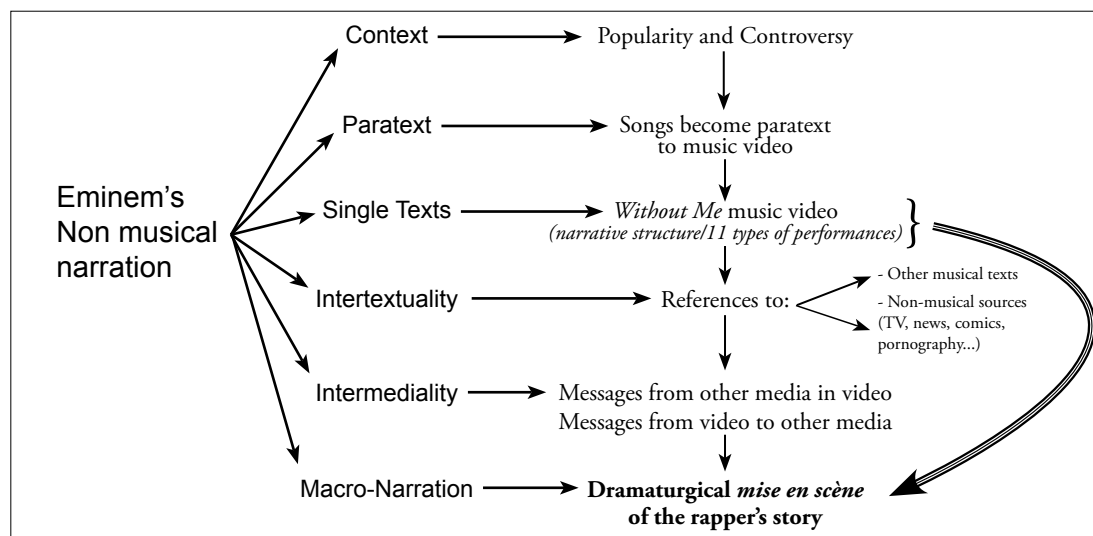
Eminem's Non musical narration

Context → Popularity and Controversy

Paratext → Songs become paratext to music video

Single Texts → *Without Me* music video *(narrative structure/11 types of performances)*

Intertextuality → References to: - Other musical texts - Non-musical sources (TV, news, comics, pornography...)

Intermediality → Messages from other media in video Messages from video to other media

Macro-Narration → **Dramaturgical *mise en scène* of the rapper's story**